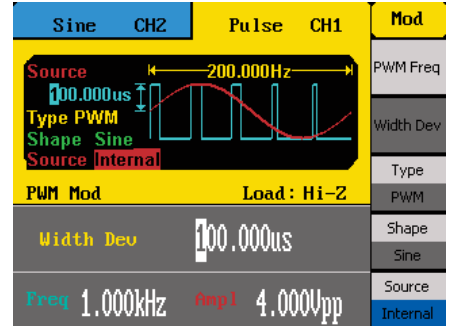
Sine CH2

Pulse CH1

Mod

Source

200.000Hz

100.000us

Type PWM

Shape Sine

Source Internal

PWM Freq

Width Dev

Type

PWM

PWM Mod

Load: Hi-Z

Width Dev

100.000us

Shape

Sine

Freq 1.000kHz

Ampl 4.000Vpp

Source

Internal